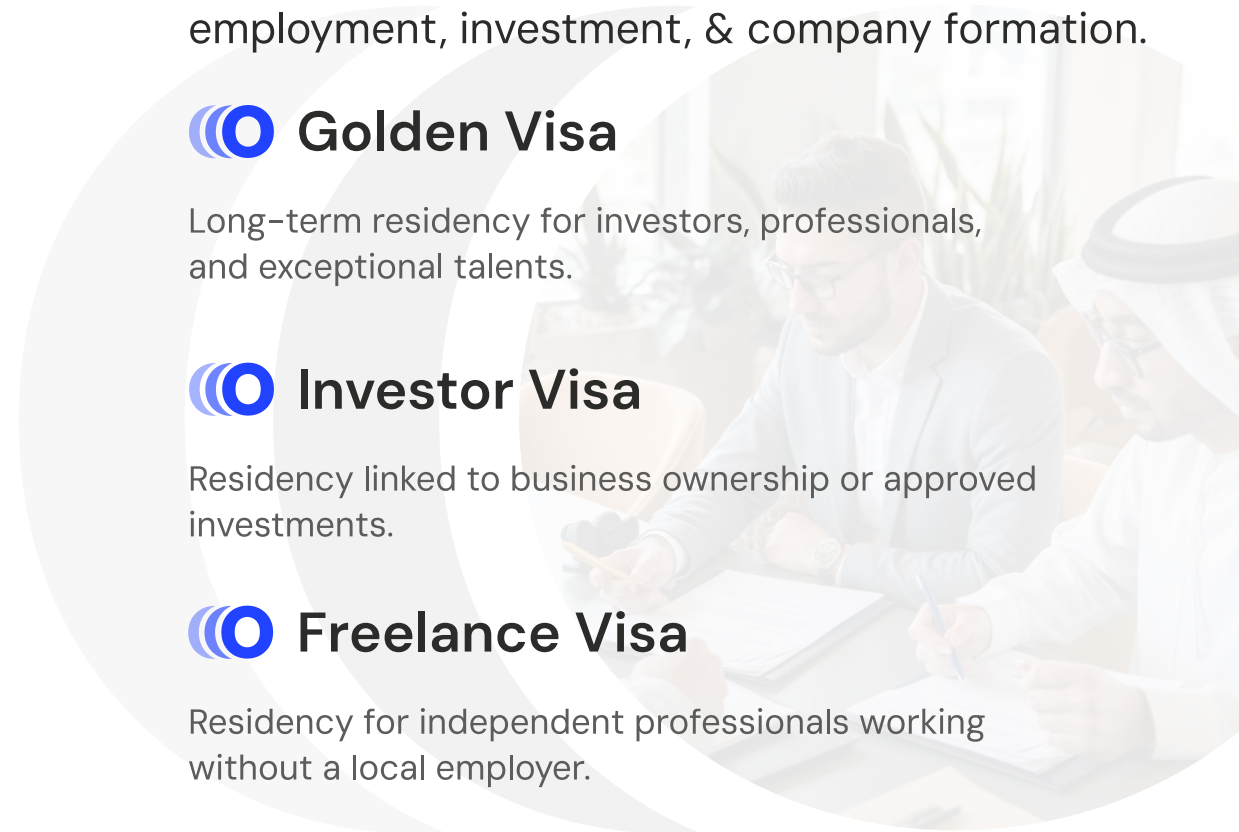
employment, investment, & company formation.

Golden Visa

Long-term residency for investors, professionals, and exceptional talents.

Investor Visa

Residency linked to business ownership or approved investments.

Freelance Visa

Residency for independent professionals working without a local employer.